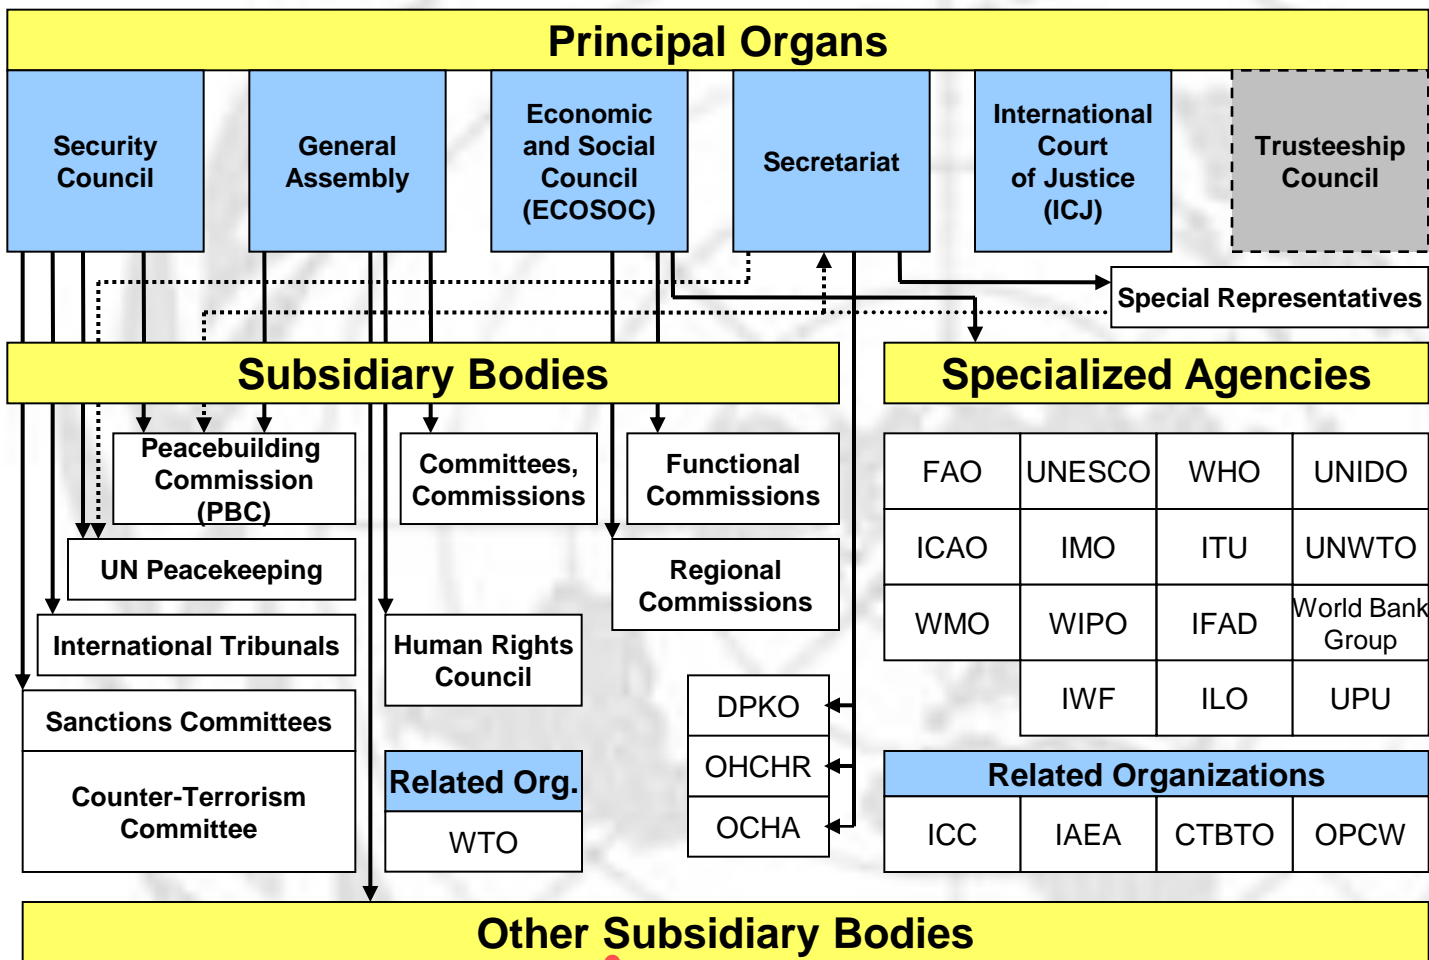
Principal Organs

Security Council

General Assembly

Economic and Social Council (ECOSOC)

Secretariat

International Court of Justice (ICJ)

Trusteeship Council

Special Representatives

Subsidiary Bodies

Specialized Agencies

Peacebuilding Commission (PBC)

Committees, Commissions

Functional Commissions

UN Peacekeeping

Regional Commissions

International Tribunals

Human Rights Council

Sanctions Committees

Counter-Terrorism Committee

Related Org.

WTO

DPKO

OHCHR

OCHA

| FAO | UNESCO | WHO | UNIDO |
|---|---|---|---|
| ICAO | IMO | ITU | UNWTO |
| WMO | WIPO | IFAD | World Bank Group |
| | IWF | ILO | UPU |

Related Organizations

| ICC | IAEA | CTBTO | OPCW |
|---|---|---|---|

Other Subsidiary Bodies